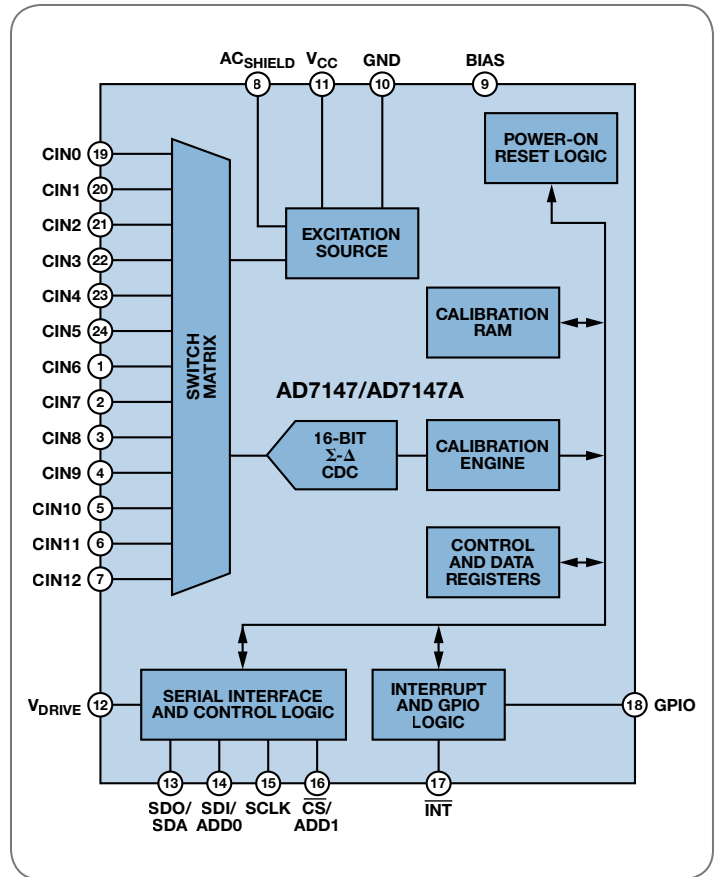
$AC_{SHIELD}$ 8
$V_{CC}$ 11
GND 10
BIAS 9

POWER-ON RESET LOGIC

CIN0 19
CIN1 20
CIN2 21
CIN3 22
CIN4 23
CIN5 24
CIN6 1
CIN7 2
CIN8 3
CIN9 4
CIN10 5
CIN11 6
CIN12 7

SWITCH MATRIX

EXCITATION SOURCE

CALIBRATION RAM

AD7147/AD7147A

16-BIT Σ-Δ CDC

CALIBRATION ENGINE

CONTROL AND DATA REGISTERS

$V_{DRIVE}$ 12

SERIAL INTERFACE AND CONTROL LOGIC

INTERRUPT AND GPIO LOGIC

18 GPIO

13 SDO/ SDA
14 SDI/ ADD0
15 SCLK
16 $\overline{CS}$/ ADD1
17 $\overline{INT}$